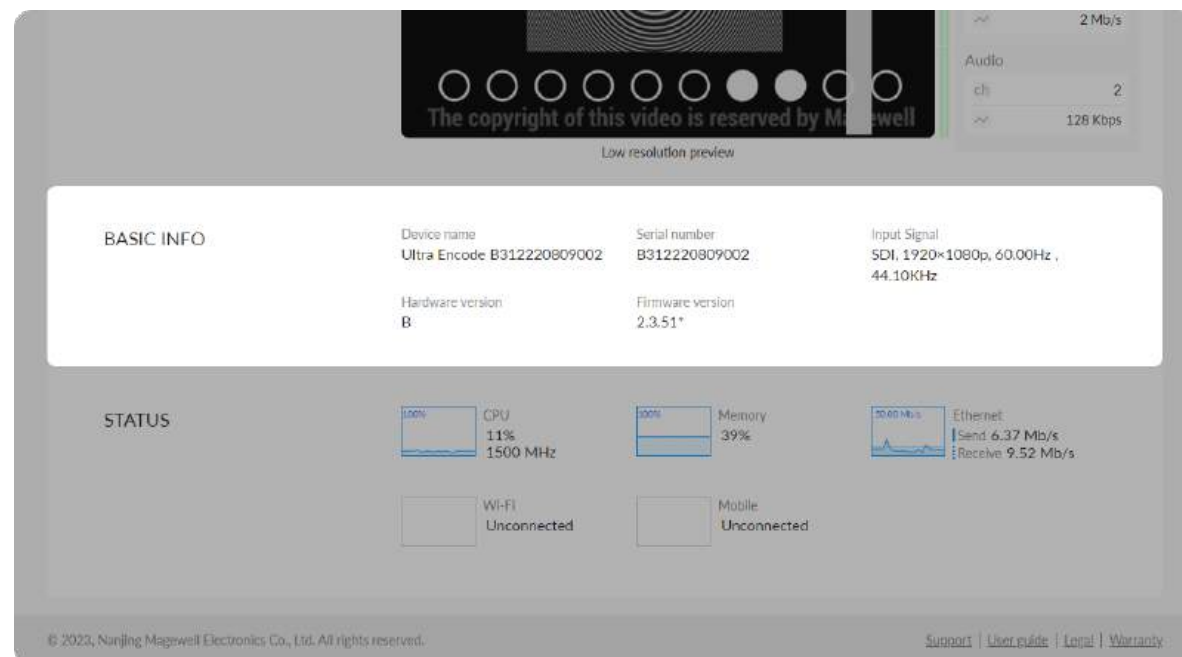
2 Mb/s

Audio

ch 2

128 Kbps

The copyright of this video is reserved by M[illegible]ewell

Low resolution preview

BASIC INFO

Device name
Ultra Encode B312220809002

Serial number
B312220809002

Input Signal
SDI, 1920×1080p, 60.00Hz , 44.10KHz

Hardware version
B

Firmware version
2.3.51*

STATUS

100%
CPU
11%
1500 MHz

100%
Memory
39%

50.00 Mb/s
Ethernet
Send 6.37 Mb/s
Receive 9.52 Mb/s

Wi-Fi
Unconnected

Mobile
Unconnected

© 2023, Nanjing Magewell Electronics Co., Ltd. All rights reserved.

Support | User guide | Legal | Warranty